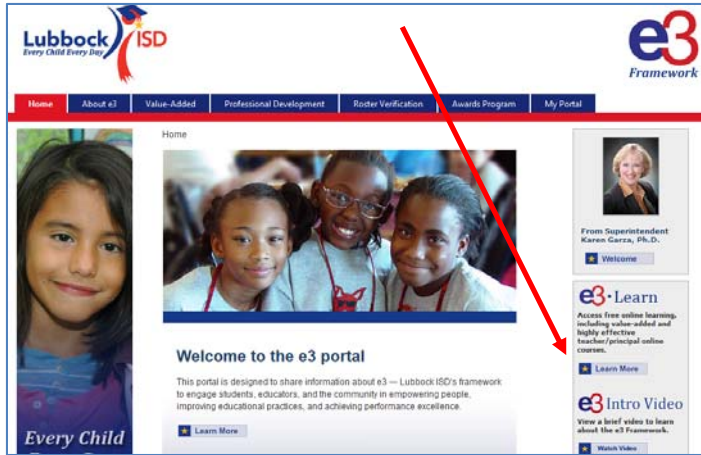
Lubbock ISD
Every Child Every Day

e3
Framework

Home | About e3 | Value-Added | Professional Development | Roster Verification | Awards Program | My Portal

Every Child

Home

Welcome to the e3 portal

This portal is designed to share information about e3 — Lubbock ISD's framework to engage students, educators, and the community in empowering people, improving educational practices, and achieving performance excellence.

Learn More

From Superintendent Karen Garza, Ph.D.

Welcome

e3·Learn

Access free online learning, including value-added and highly effective teacher/principal online courses.

Learn More

e3 Intro Video

View a brief video to learn about the e3 Framework.

Watch Video